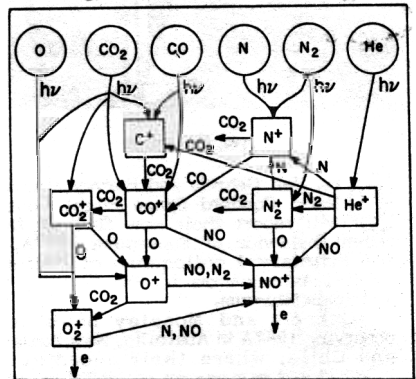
O
$CO_2$
CO
N
$N_2$
He
$h\nu$
$h\nu$
$h\nu$
$h\nu$
$h\nu$
$h\nu$
$C^+$
$CO_2$
$N^+$
$CO_2$
$CO_2$
N
CO
$N_2$
$CO_2$
$CO_2$
$CO_2^+$
$CO^+$
$N_2^+$
$N_2$
$He^+$
O
O
O
NO
O
NO
$O^+$
NO, $N_2$
$NO^+$
$CO_2$
$O_2^+$
N, NO
e
e